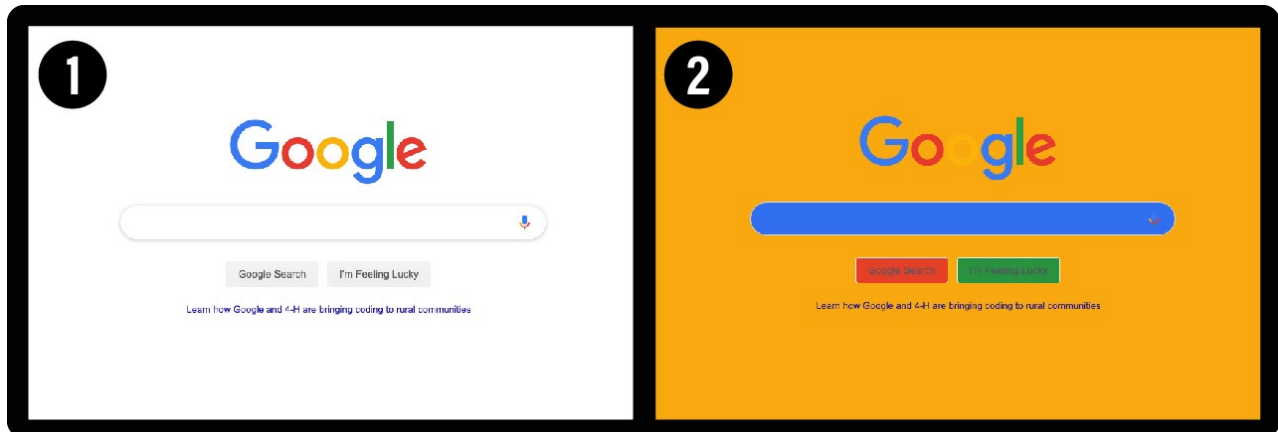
1

Google

Google Search I'm Feeling Lucky

Learn how Google and 4-H are bringing coding to rural communities

2

Google

Google Search I'm Feeling Lucky

Learn how Google and 4-H are bringing coding to rural communities